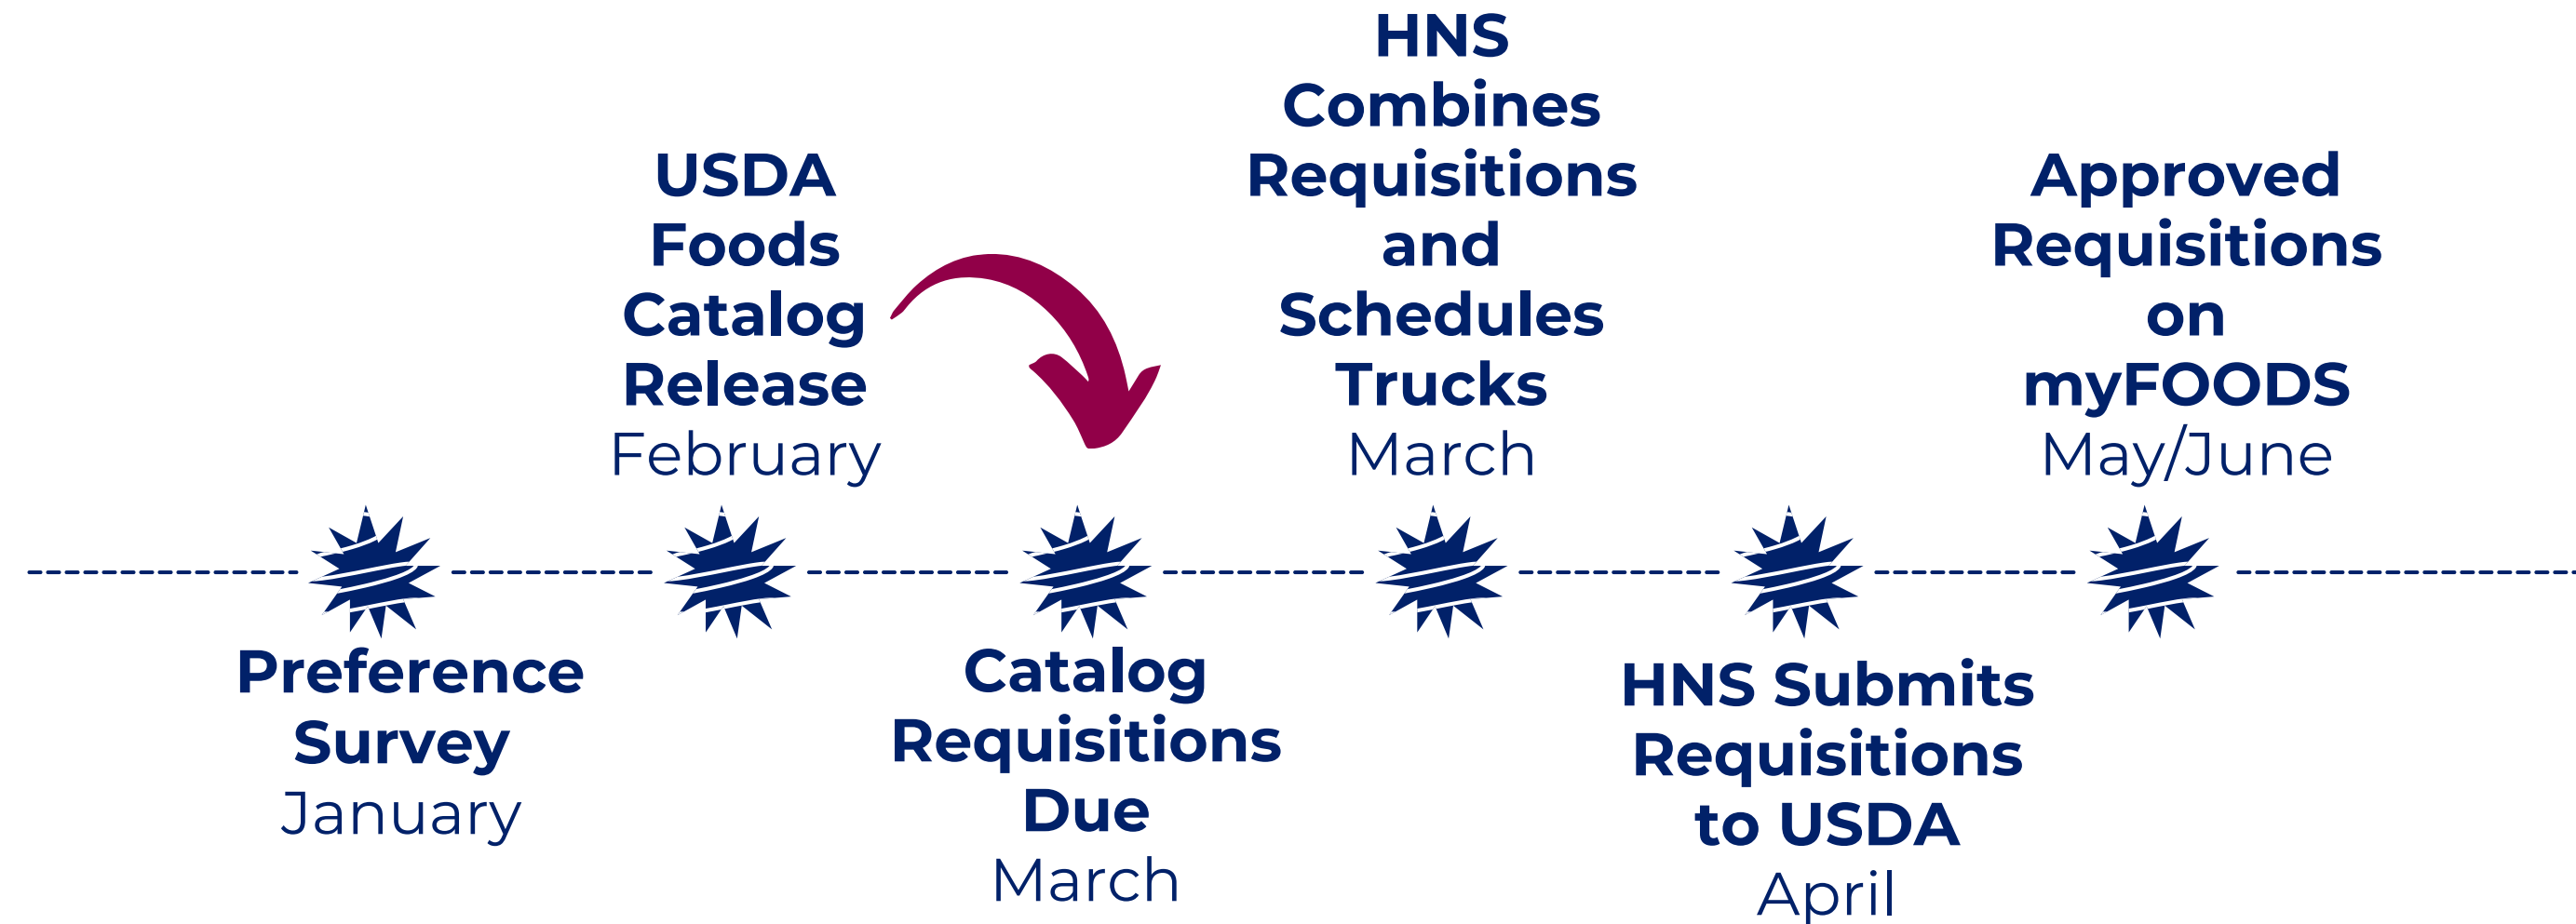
Preference Survey
January

USDA Foods Catalog Release
February

Catalog Requisitions Due
March

HNS Combines Requisitions and Schedules Trucks
March

HNS Submits Requisitions to USDA
April

Approved Requisitions on myFOODS
May/June